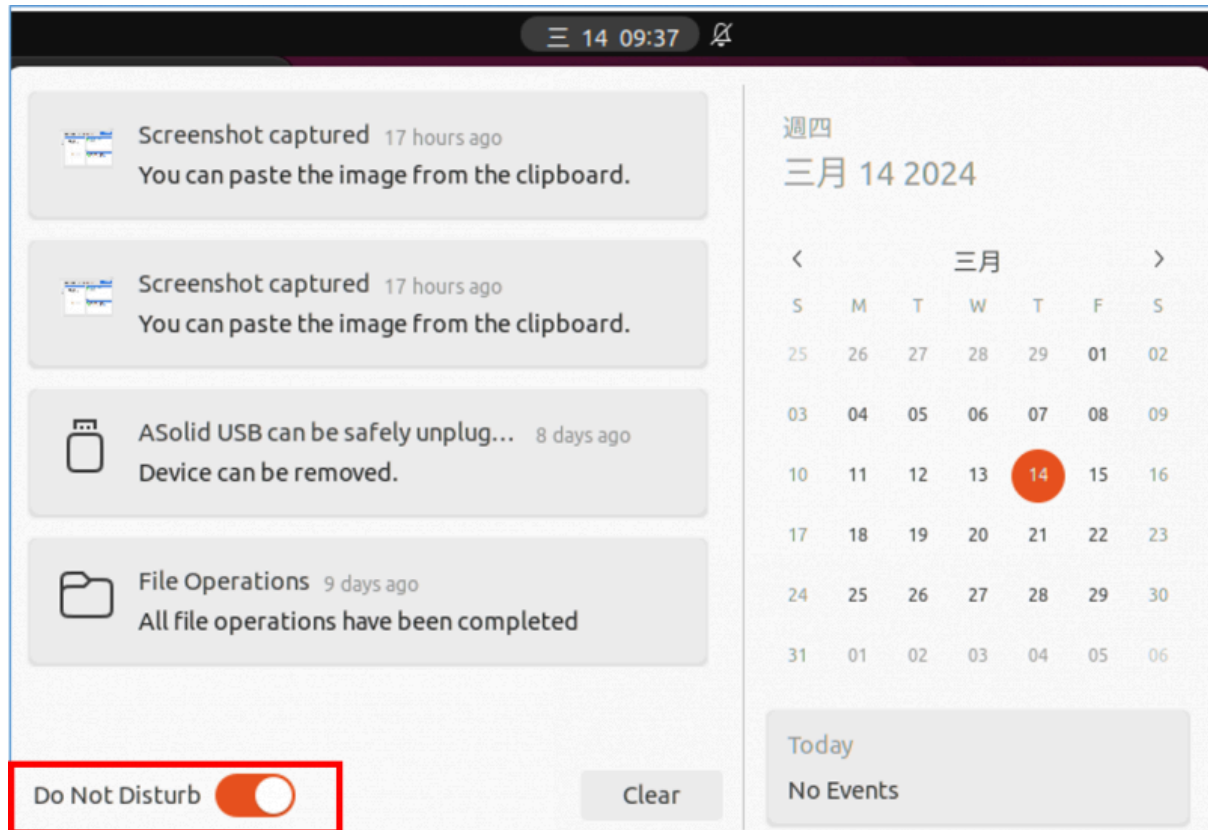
三 14 09:37

Screenshot captured 17 hours ago
You can paste the image from the clipboard.

Screenshot captured 17 hours ago
You can paste the image from the clipboard.

ASolid USB can be safely unplug... 8 days ago
Device can be removed.

File Operations 9 days ago
All file operations have been completed

Do Not Disturb

Clear

週四
三月 14 2024

三月

| S | M | T | W | T | F | S |
|---|---|---|---|---|---|---|
| 25 | 26 | 27 | 28 | 29 | 01 | 02 |
| 03 | 04 | 05 | 06 | 07 | 08 | 09 |
| 10 | 11 | 12 | 13 | 14 | 15 | 16 |
| 17 | 18 | 19 | 20 | 21 | 22 | 23 |
| 24 | 25 | 26 | 27 | 28 | 29 | 30 |
| 31 | 01 | 02 | 03 | 04 | 05 | 06 |

Today
No Events